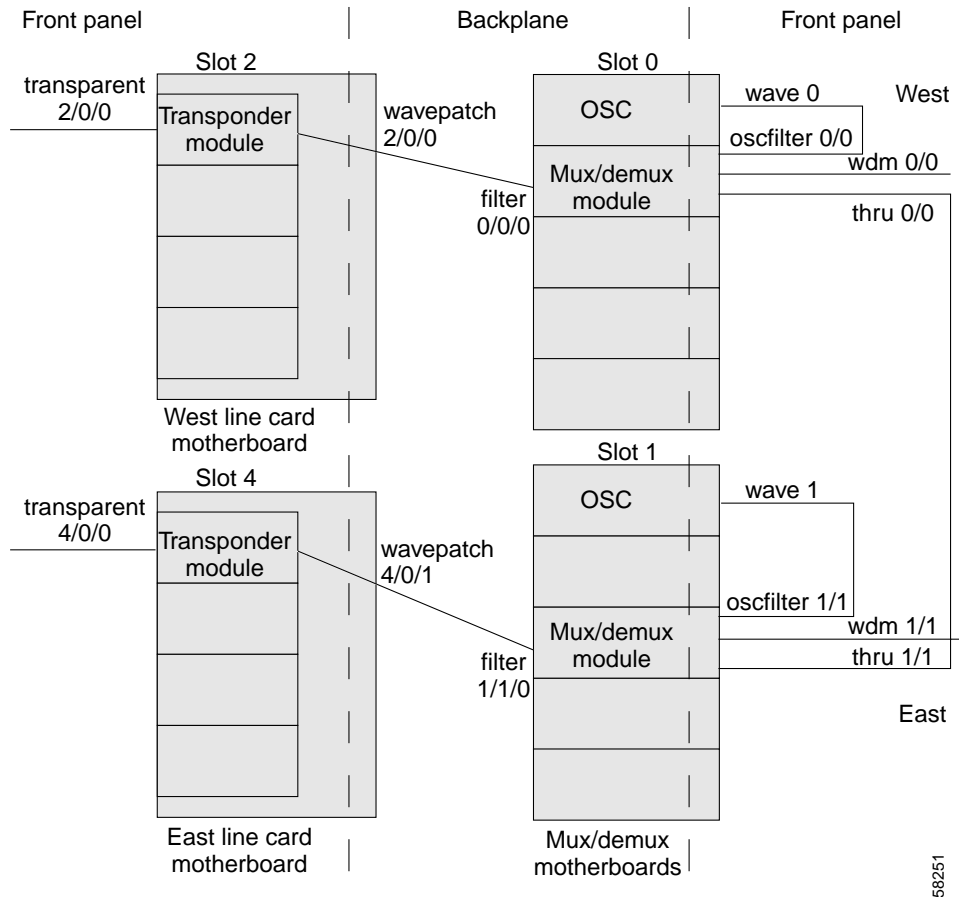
Front panel

Backplane

Front panel

Slot 2

transparent 2/0/0

Transponder module

wavepatch 2/0/0

Slot 0

OSC

wave 0

West

oscfilter 0/0

Mux/demux module

wdm 0/0

filter 0/0/0

thru 0/0

West line card motherboard

Slot 4

transparent 4/0/0

Transponder module

wavepatch 4/0/1

Slot 1

OSC

wave 1

oscfilter 1/1

Mux/demux module

wdm 1/1

filter 1/1/0

thru 1/1

East

East line card motherboard

Mux/demux motherboards

58251